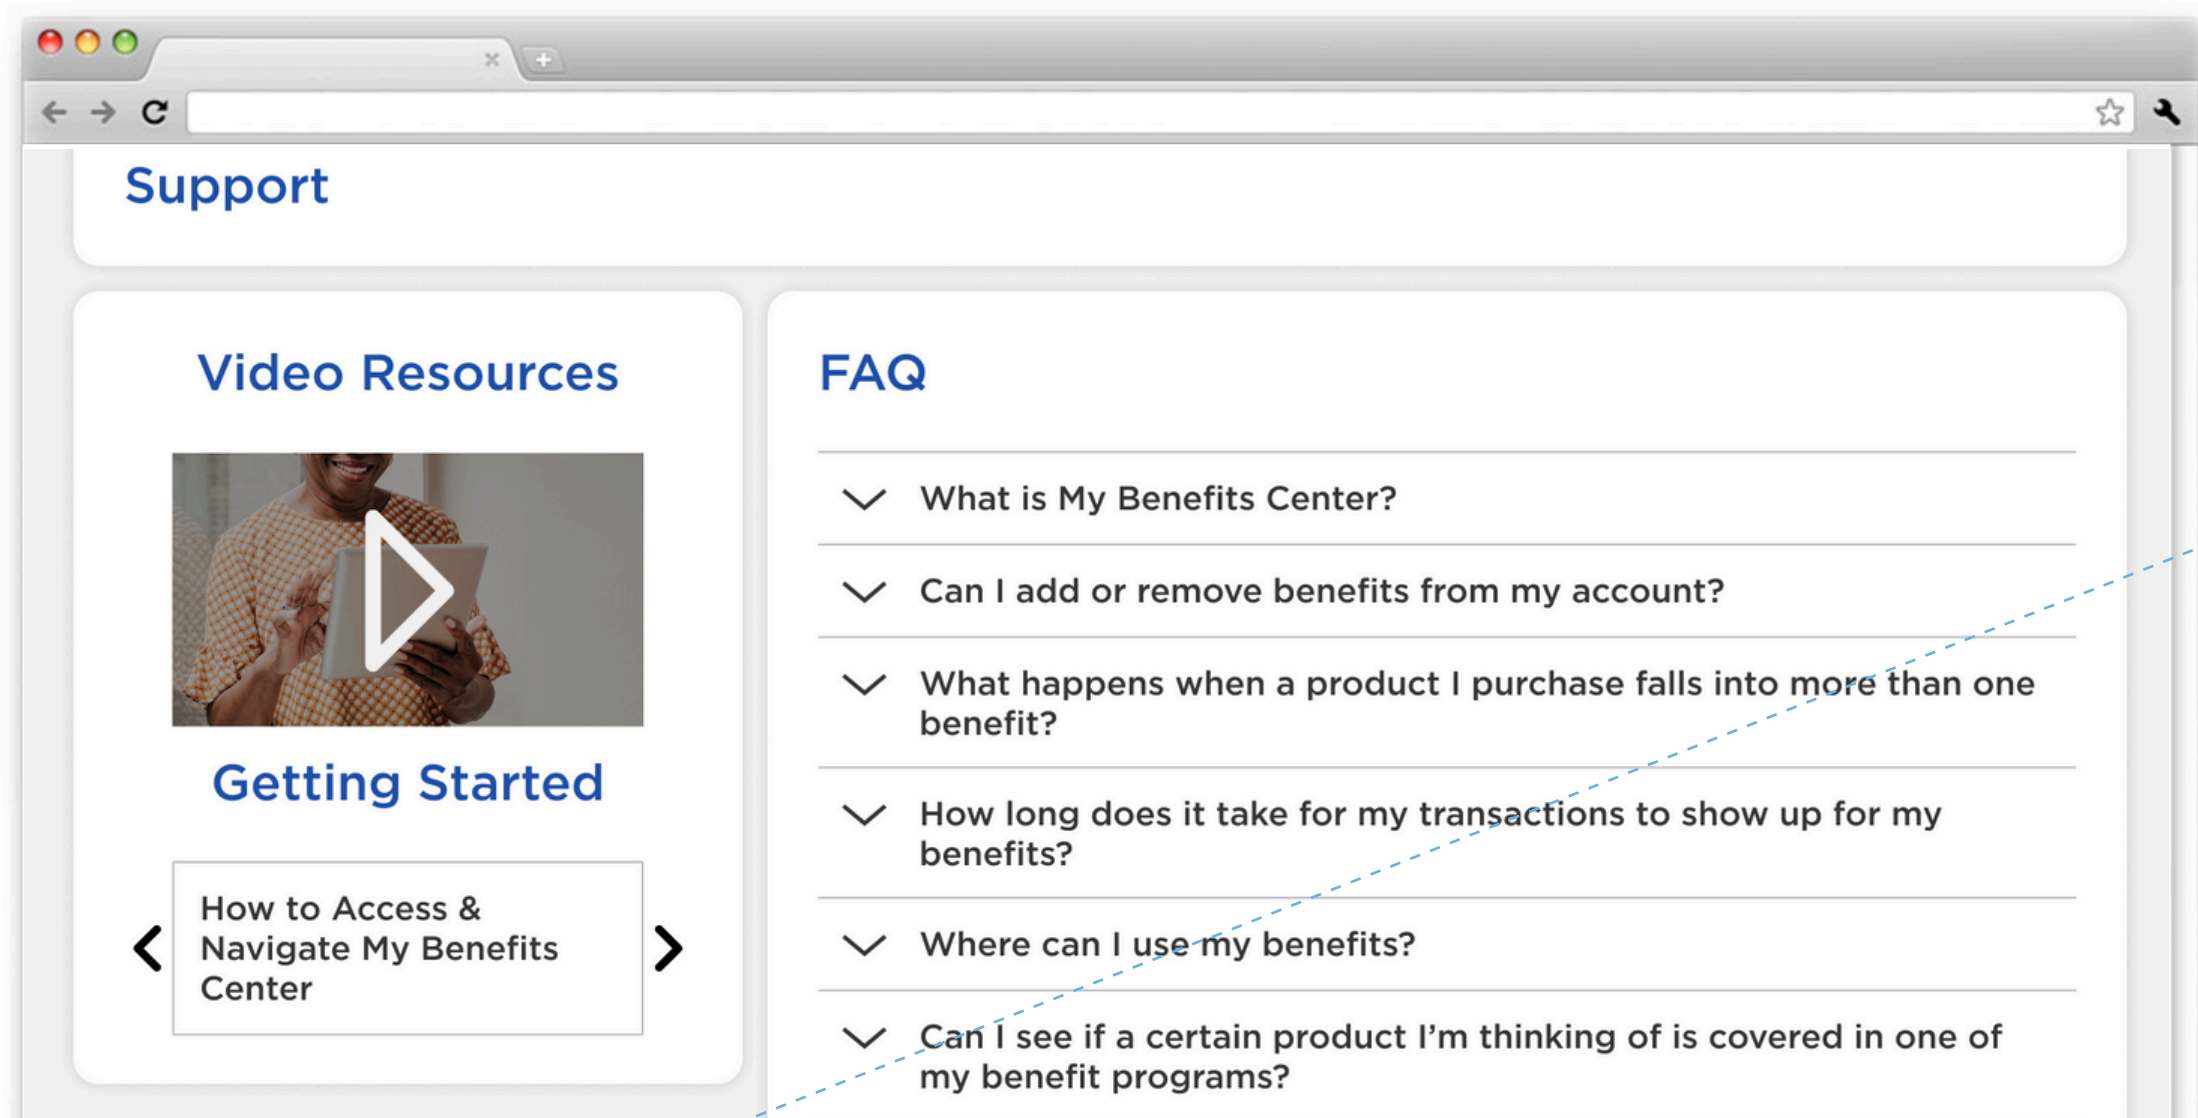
Support

Video Resources

Getting Started

How to Access & Navigate My Benefits Center

FAQ

What is My Benefits Center?

Can I add or remove benefits from my account?

What happens when a product I purchase falls into more than one benefit?

How long does it take for my transactions to show up for my benefits?

Where can I use my benefits?

Can I see if a certain product I'm thinking of is covered in one of my benefit programs?